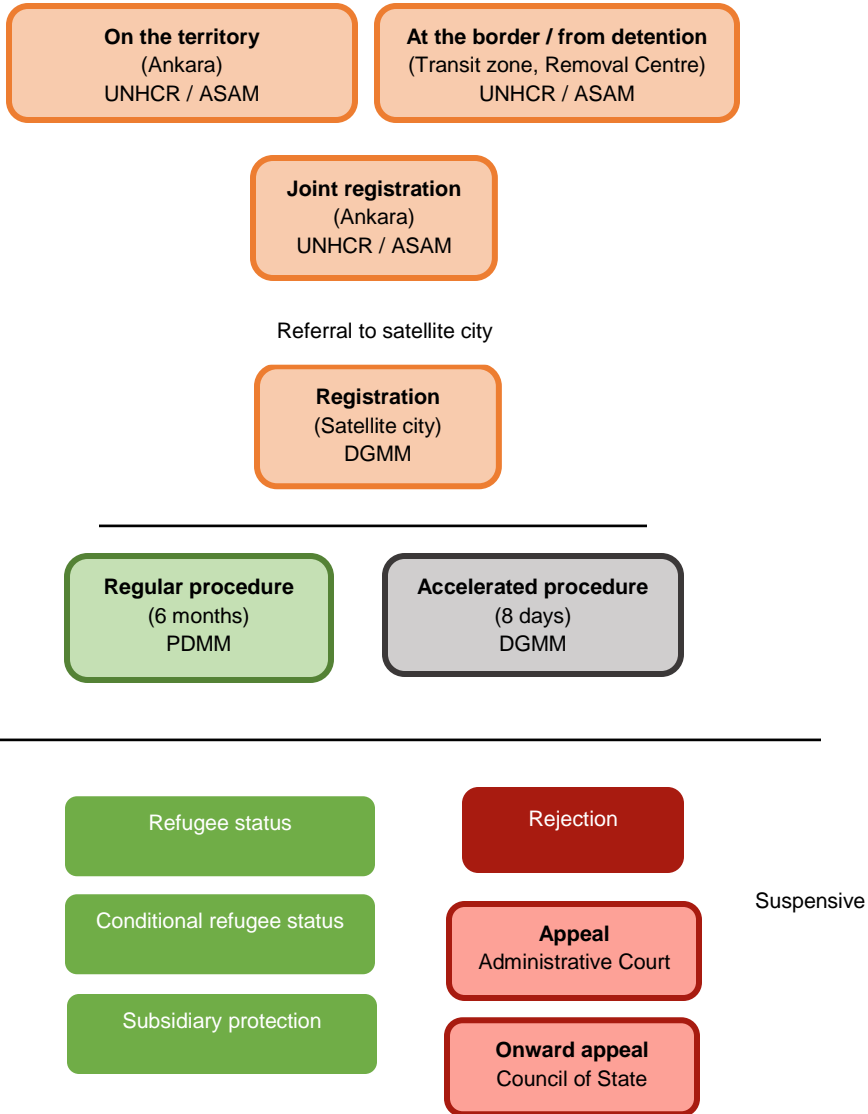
On the territory
(Ankara)
UNHCR / ASAM

At the border / from detention
(Transit zone, Removal Centre)
UNHCR / ASAM

Joint registration
(Ankara)
UNHCR / ASAM

Referral to satellite city

Registration
(Satellite city)
DGMM

Regular procedure
(6 months)
PDMM

Accelerated procedure
(8 days)
DGMM

Refugee status

Conditional refugee status

Subsidiary protection

Rejection

Suspensive

Appeal
Administrative Court

Onward appeal
Council of State